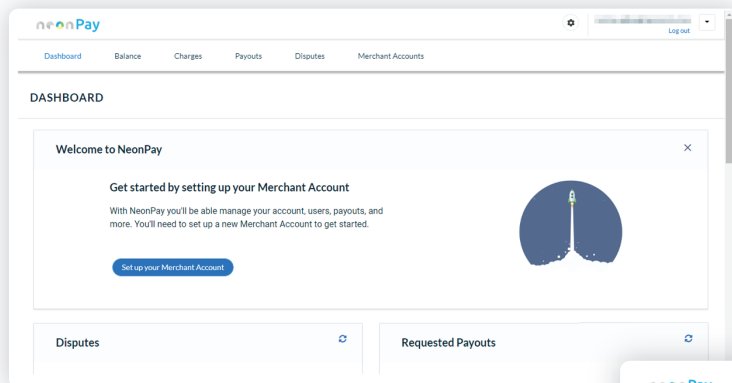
neonPay

Log out

Dashboard Balance Charges Payouts Disputes Merchant Accounts

DASHBOARD

Welcome to NeonPay

×

Get started by setting up your Merchant Account

With NeonPay you'll be able manage your account, users, payouts, and more. You'll need to set up a new Merchant Account to get started.

Set up your Merchant Account

Disputes

Requested Payouts